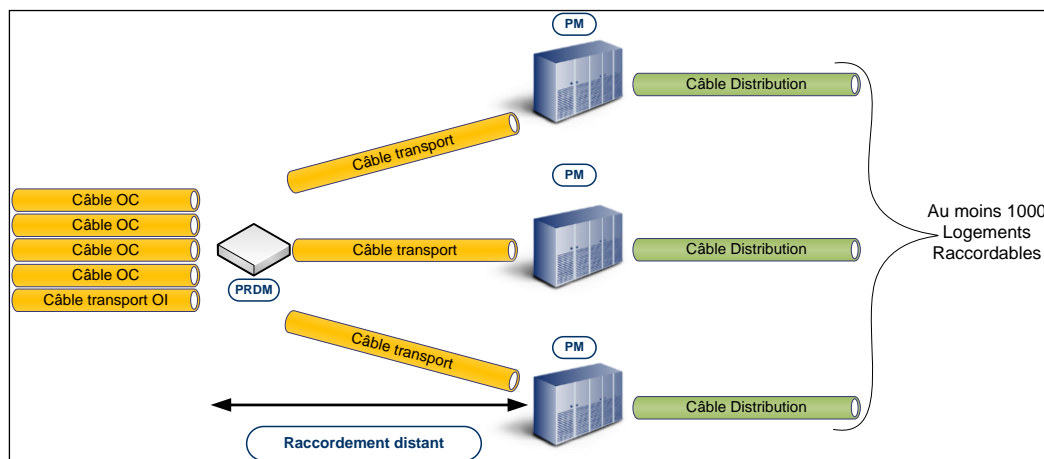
PM

Câble Distribution

Câble transport

PM

Câble OC
Câble OC
Câble OC
Câble OC
Câble transport OI

Câble transport

Câble Distribution

PRDM

Au moins 1000
Logements
Raccordables

Câble transport

PM

Câble Distribution

Raccordement distant